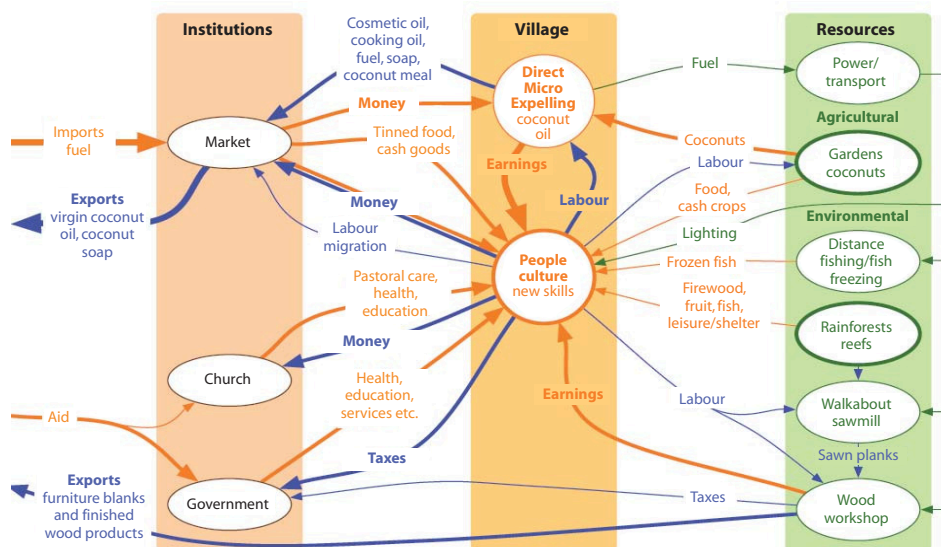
Institutions

Village

Resources

Cosmetic oil, cooking oil, fuel, soap, coconut meal

Money

Direct Micro Expelling coconut oil

Fuel

Power/ transport

Agricultural

Imports fuel

Market

Tinned food, cash goods

Coconuts

Gardens coconuts

Earnings

Labour

Labour

Exports virgin coconut oil, coconut soap

Money

Food, cash crops

Environmental

Labour migration

People culture new skills

Lighting

Frozen fish

Distance fishing/fish freezing

Pastoral care, health, education

Firewood, fruit, fish, leisure/shelter

Rainforests reefs

Money

Church

Health, education, services etc.

Earnings

Labour

Aid

Walkabout sawmill

Taxes

Sawn planks

Exports furniture blanks and finished wood products

Government

Taxes

Wood workshop